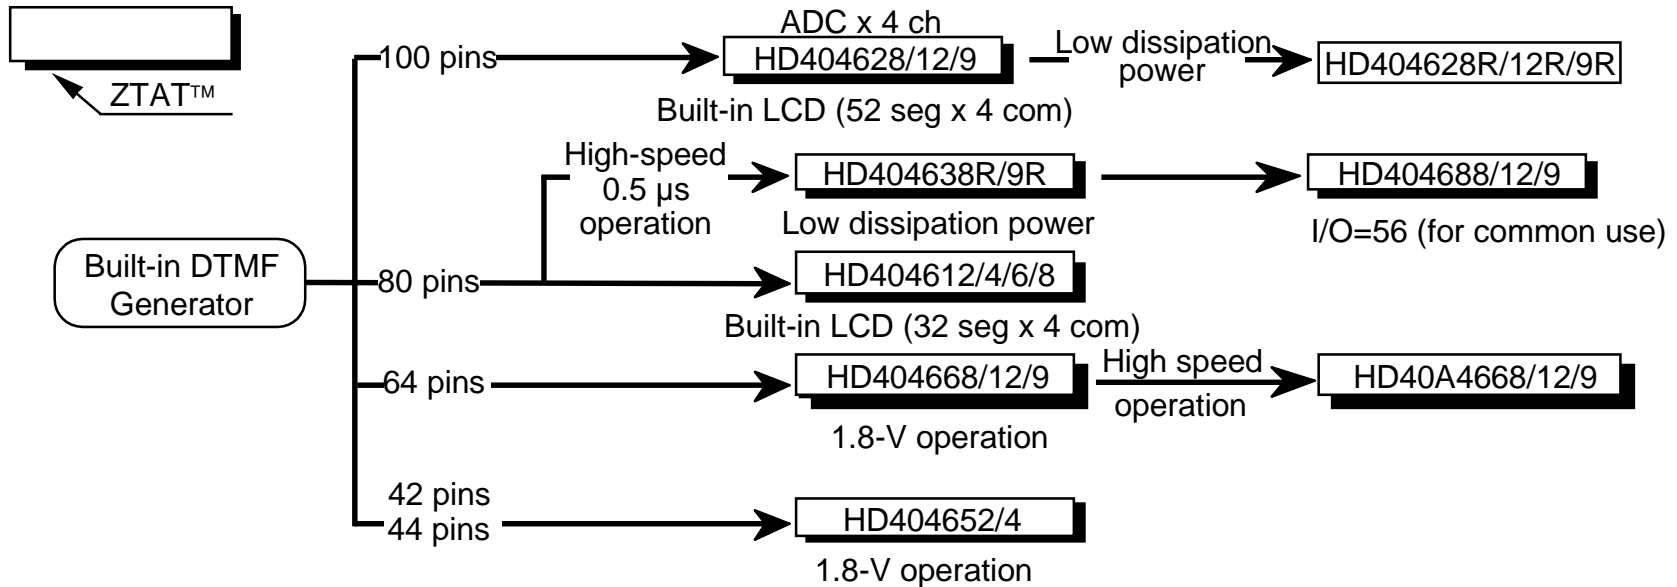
ZTAT™

Built-in DTMF Generator

100 pins

ADC x 4 ch
HD404628/12/9
Built-in LCD (52 seg x 4 com)

Low dissipation power

HD404628R/12R/9R

80 pins

High-speed 0.5 µs operation

HD404638R/9R
Low dissipation power

HD404688/12/9
I/O=56 (for common use)

HD404612/4/6/8
Built-in LCD (32 seg x 4 com)

64 pins

HD404668/12/9
1.8-V operation

High speed operation

HD40A4668/12/9

42 pins
44 pins

HD404652/4
1.8-V operation